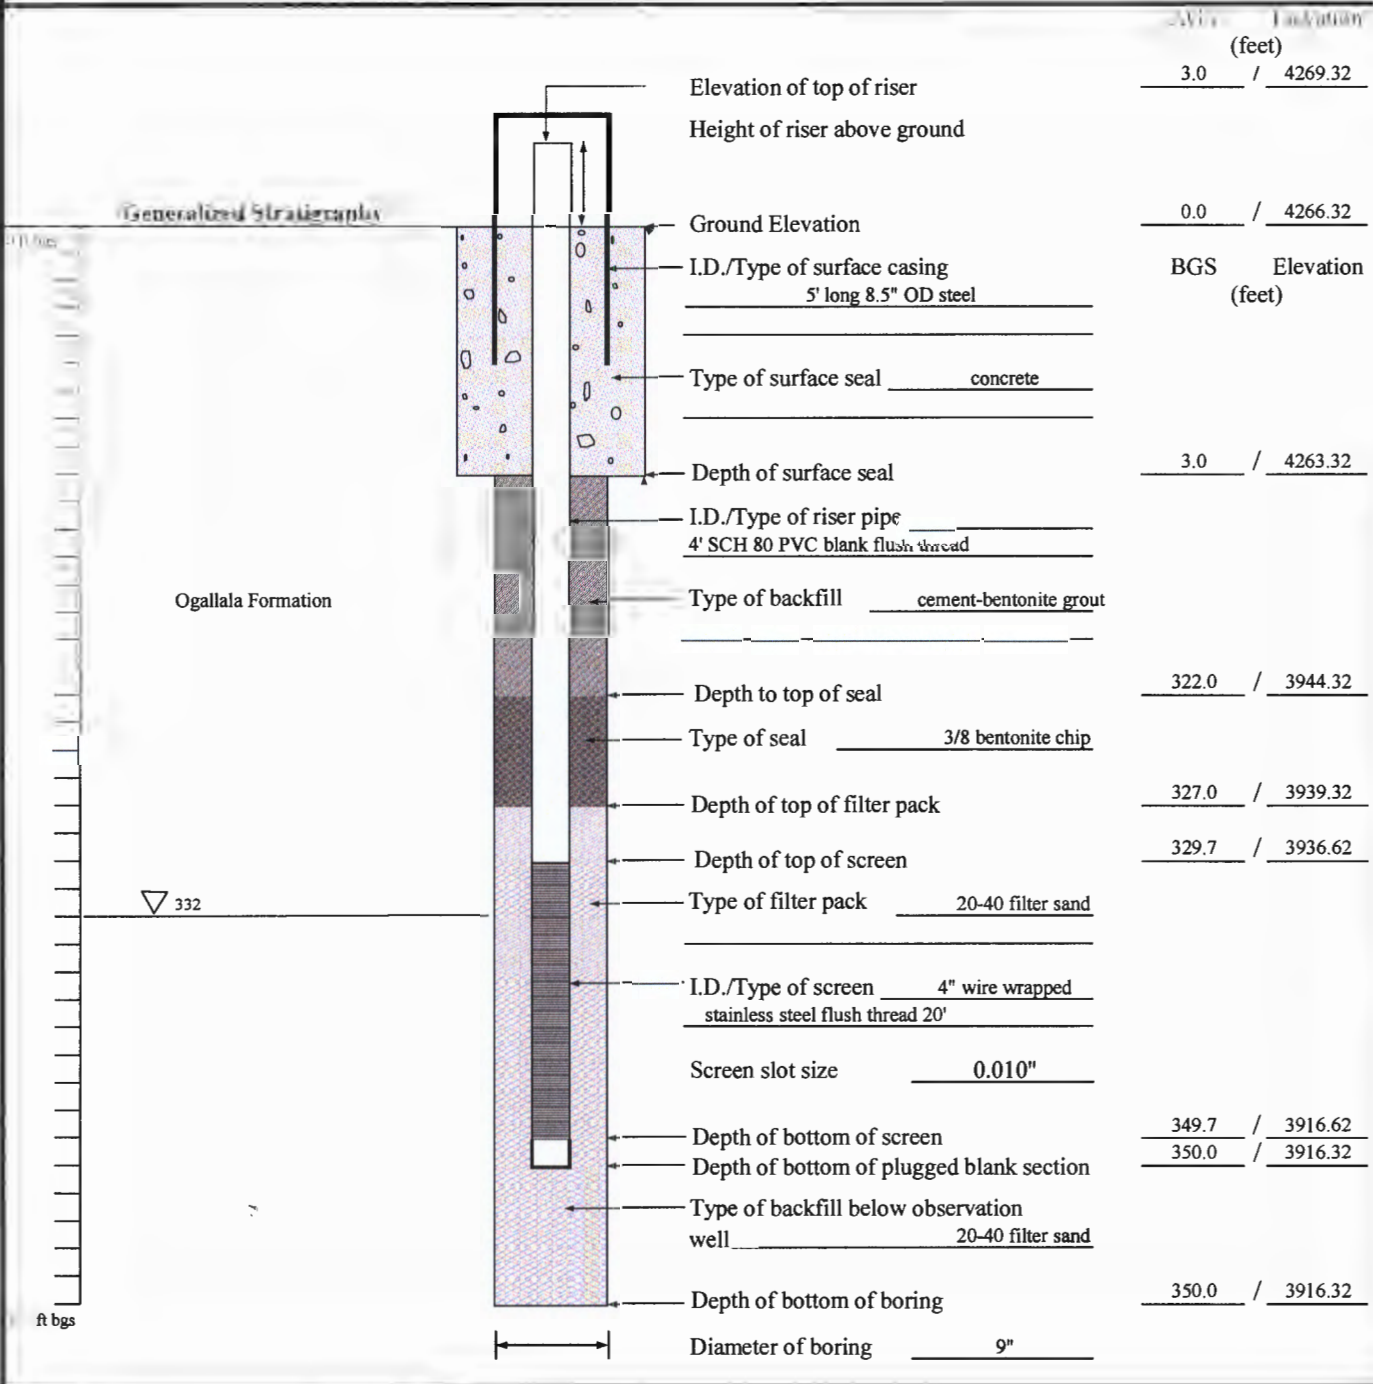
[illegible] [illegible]
(feet)
3.0 / 4269.32
Elevation of top of riser
Height of riser above ground

Generalized Stratigraphy
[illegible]
Ground Elevation 0.0 / 4266.32
I.D./Type of surface casing
5' long 8.5" OD steel
BGS Elevation
(feet)

Type of surface seal concrete

Depth of surface seal 3.0 / 4263.32

I.D./Type of riser pipe
4' SCH 80 PVC blank flush thread

Ogallala Formation
Type of backfill cement-bentonite grout

Depth to top of seal 322.0 / 3944.32
Type of seal 3/8 bentonite chip
Depth of top of filter pack 327.0 / 3939.32
Depth of top of screen 329.7 / 3936.62
332
Type of filter pack 20-40 filter sand

I.D./Type of screen 4" wire wrapped
stainless steel flush thread 20'

Screen slot size 0.010"

Depth of bottom of screen 349.7 / 3916.62
Depth of bottom of plugged blank section 350.0 / 3916.32
Type of backfill below observation well 20-40 filter sand

ft bgs
Depth of bottom of boring 350.0 / 3916.32

Diameter of boring 9"